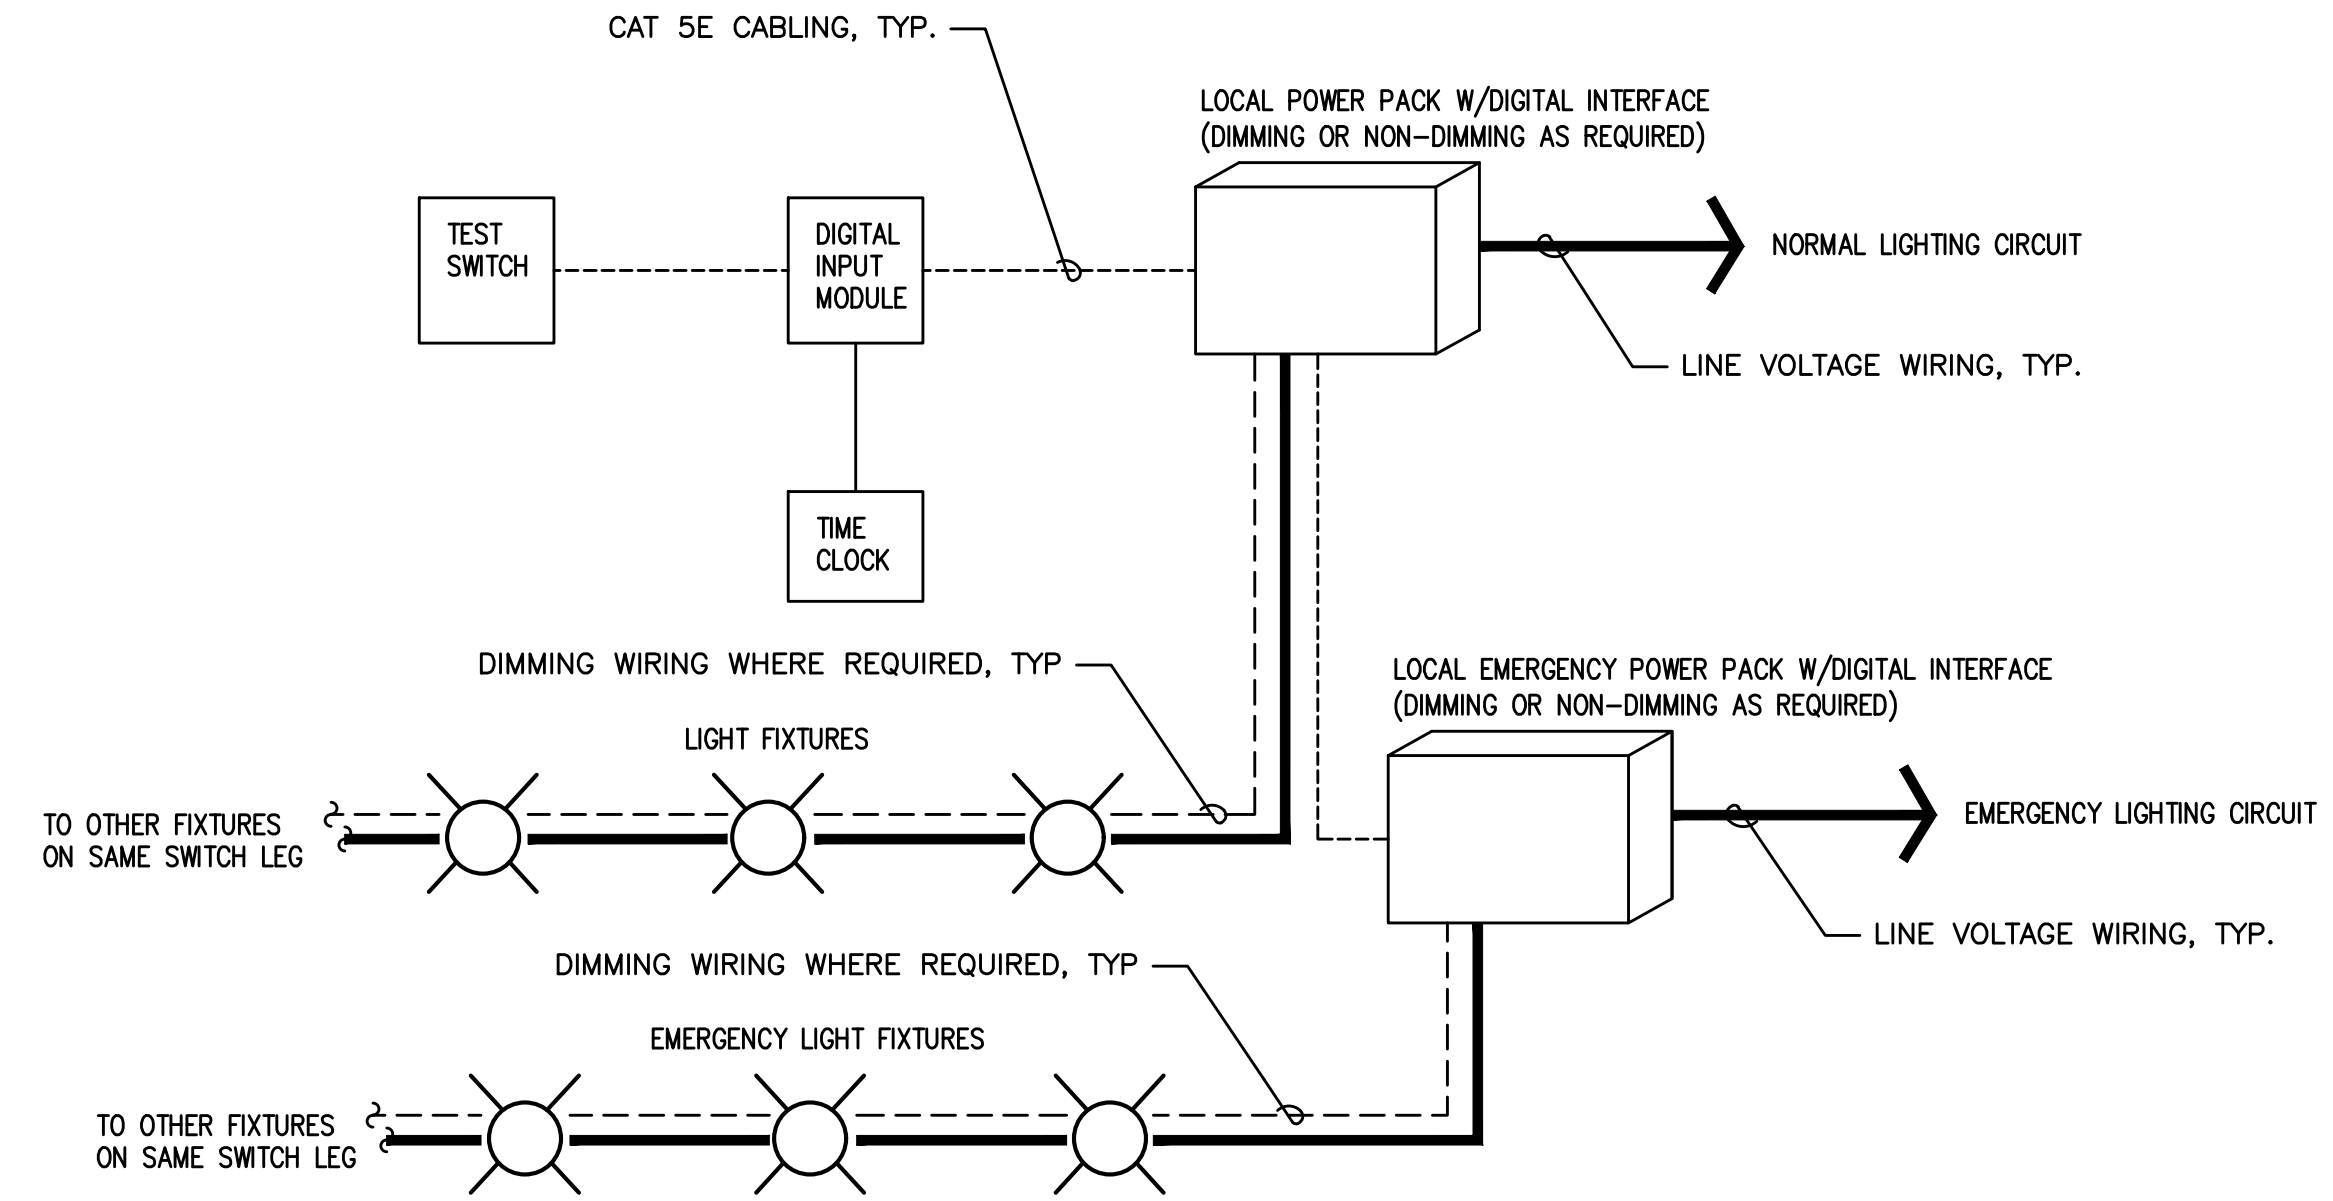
CAT 5E CABLING, TYP.

LOCAL POWER PACK W/DIGITAL INTERFACE (DIMMING OR NON-DIMMING AS REQUIRED)

TEST SWITCH

DIGITAL INPUT MODULE

NORMAL LIGHTING CIRCUIT

LINE VOLTAGE WIRING, TYP.

TIME CLOCK

DIMMING WIRING WHERE REQUIRED, TYP

LOCAL EMERGENCY POWER PACK W/DIGITAL INTERFACE (DIMMING OR NON-DIMMING AS REQUIRED)

LIGHT FIXTURES

TO OTHER FIXTURES ON SAME SWITCH LEG

EMERGENCY LIGHTING CIRCUIT

LINE VOLTAGE WIRING, TYP.

DIMMING WIRING WHERE REQUIRED, TYP

EMERGENCY LIGHT FIXTURES

TO OTHER FIXTURES ON SAME SWITCH LEG